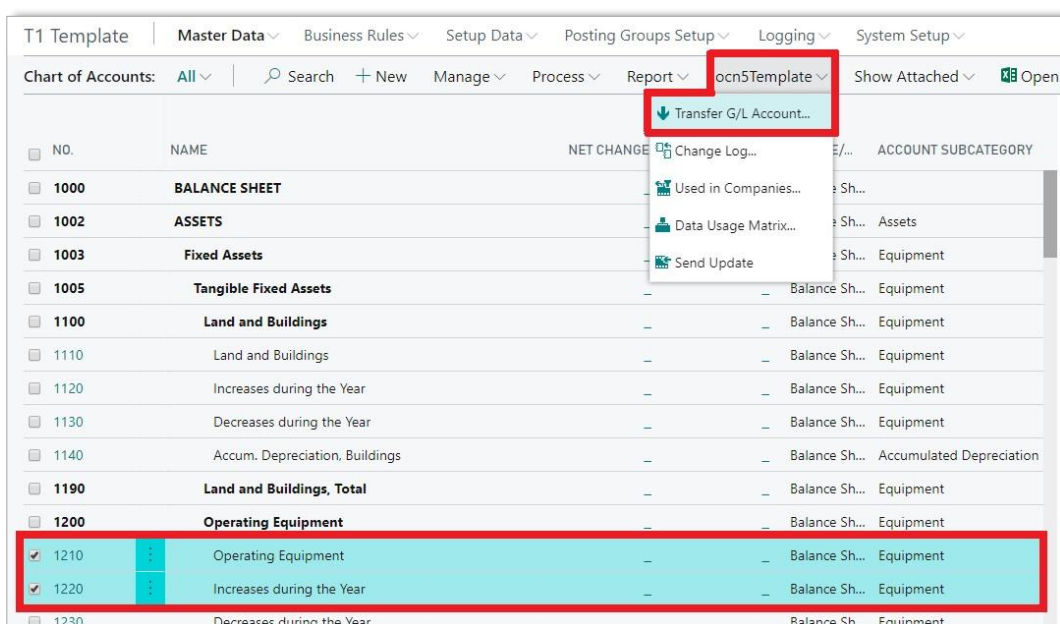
T1 Template | Master Data | Business Rules | Setup Data | Posting Groups Setup | Logging | System Setup

Chart of Accounts: All | Search | + New | Manage | Process | Report | ocn5Template | Show Attached | Open

Transfer G/L Account...
Change Log...
Used in Companies...
Data Usage Matrix...
Send Update

| NO. | NAME | NET CHANGE | E/... | ACCOUNT SUBCATEGORY |
|---|---|---|---|---|
| 1000 | BALANCE SHEET | | Sh... | |
| 1002 | ASSETS | | Sh... | Assets |
| 1003 | Fixed Assets | | Sh... | Equipment |
| 1005 | Tangible Fixed Assets | _ | _ Balance Sh... | Equipment |
| 1100 | Land and Buildings | _ | _ Balance Sh... | Equipment |
| 1110 | Land and Buildings | _ | _ Balance Sh... | Equipment |
| 1120 | Increases during the Year | _ | _ Balance Sh... | Equipment |
| 1130 | Decreases during the Year | _ | _ Balance Sh... | Equipment |
| 1140 | Accum. Depreciation, Buildings | _ | _ Balance Sh... | Accumulated Depreciation |
| 1190 | Land and Buildings, Total | _ | _ Balance Sh... | Equipment |
| 1200 | Operating Equipment | _ | _ Balance Sh... | Equipment |
| 1210 | Operating Equipment | _ | _ Balance Sh... | Equipment |
| 1220 | Increases during the Year | _ | _ Balance Sh... | Equipment |
| 1230 | Decreases during the Year | | Balance Sh... | Equipment |